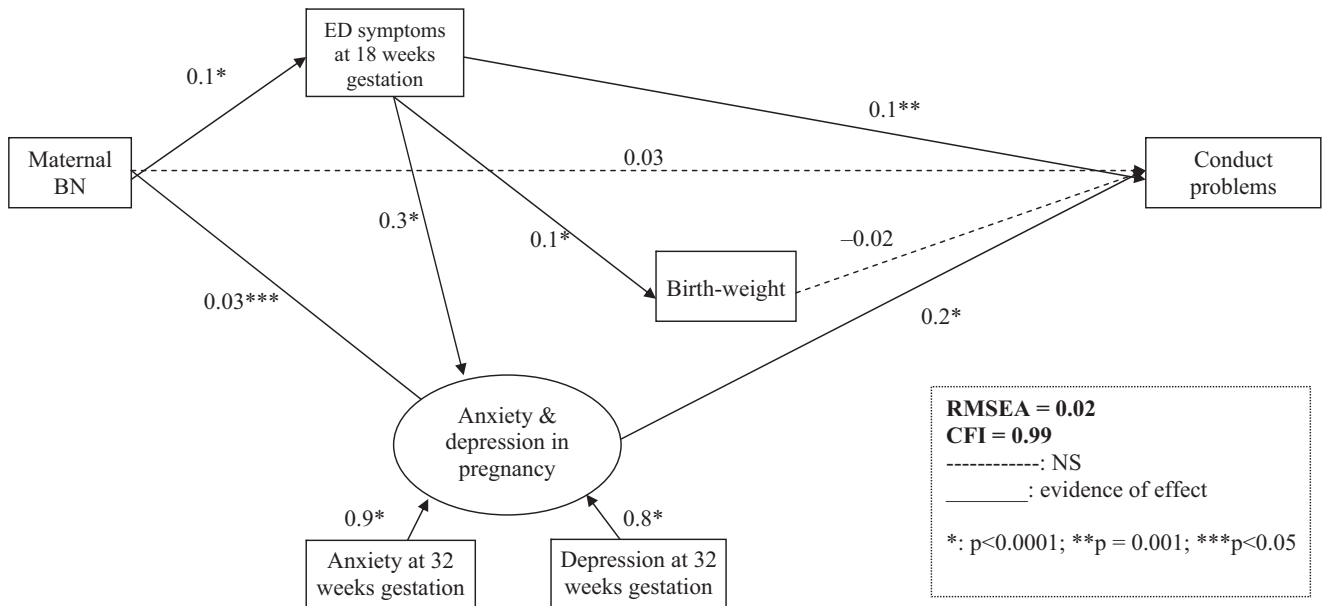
ED symptoms at 18 weeks gestation

0.1*

0.1**

Maternal BN

0.03

Conduct problems

0.3*

0.1*

–0.02

Birth-weight

0.03***

0.2*

Anxiety & depression in pregnancy

RMSEA = 0.02
CFI = 0.99
------------: NS
________: evidence of effect

*: p<0.0001; **p = 0.001; ***p<0.05

0.9*

0.8*

Anxiety at 32 weeks gestation

Depression at 32 weeks gestation